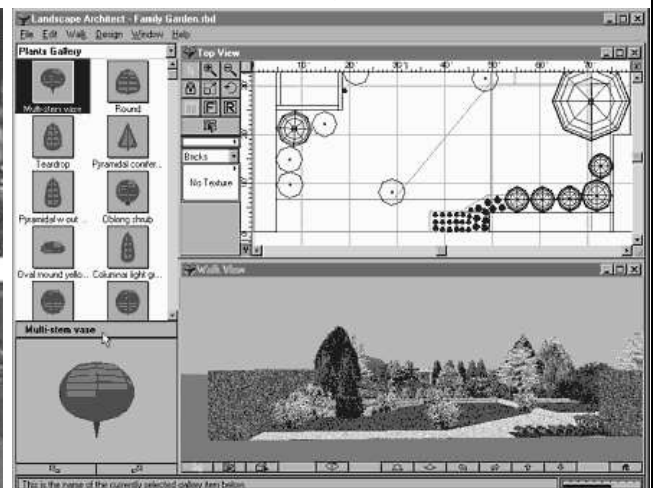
Landscape Architect - Family Garden.lbd

File Edit Walk Design Window Help

Plants Gallery

Multi-stem vase

Round

Teardrop

Pyramidal conifer...

Pyramidal w out ...

Oblong shrub

Oval mound yello...

Columnar light gr...

Multi-stem vase

Top View

10' 20' 30' 40' 50' 60' 70'

F

R

Bricks

No Texture

Walk View

This is the name of the currently selected gallery item below.